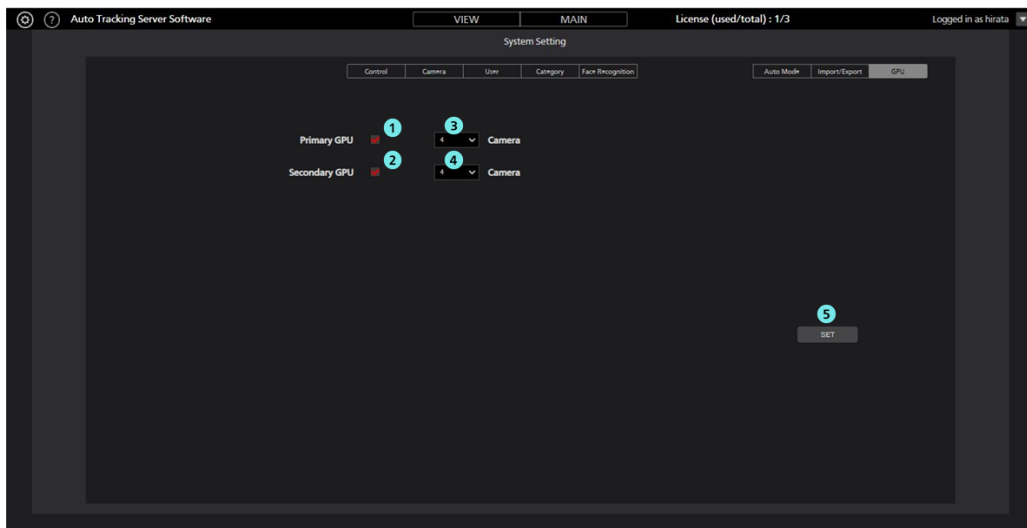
Auto Tracking Server Software

VIEW | MAIN

License (used/total) : 1/3

Logged in as hirata

System Setting

Control | Camera | User | Category | Face Recognition

Auto Mode | Import/Export | GPU

Primary GPU 1 3 4 Camera

Secondary GPU 2 4 4 Camera

5

SET